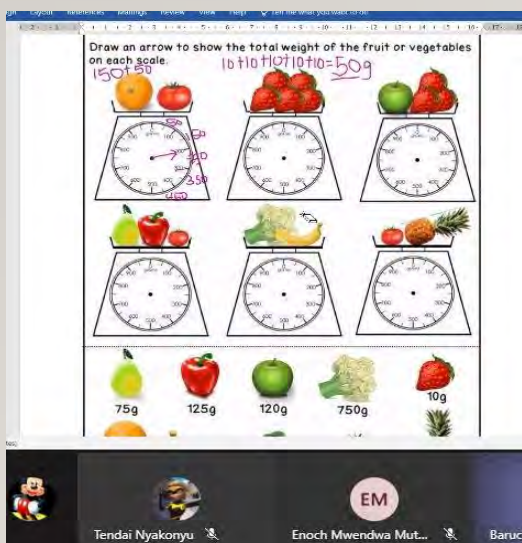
Layout References Mailings Review View Help Tell me what you want to do

Draw an arrow to show the total weight of the fruit or vegetables on each scale.

150+50

10+10+10+10+10=50g

50
150
200
250
350
450

75g
125g
120g
750g
10g

Tendai Nyakonyu
EM
Enoch Mwendwa Mut...
Baruc